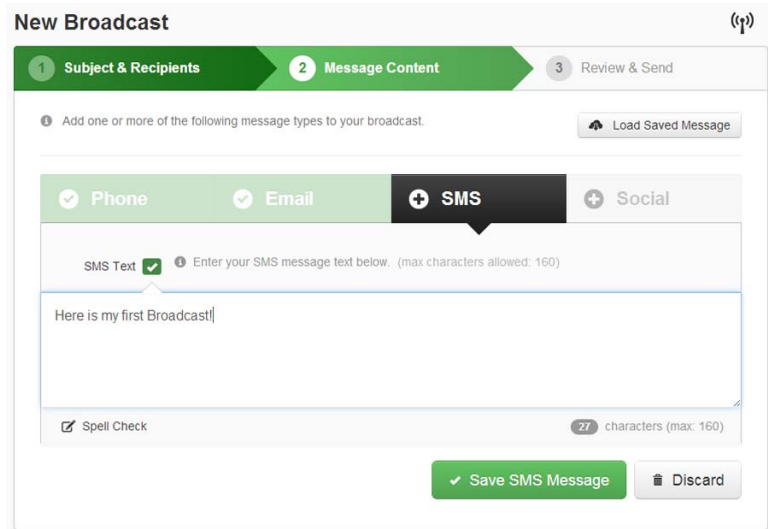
New Broadcast

1 Subject & Recipients
2 Message Content
3 Review & Send

Add one or more of the following message types to your broadcast.

Load Saved Message

Phone
Email
SMS
Social

SMS Text

Enter your SMS message text below. (max characters allowed: 160)

Here is my first Broadcast!

Spell Check

27 characters (max: 160)

Save SMS Message
Discard